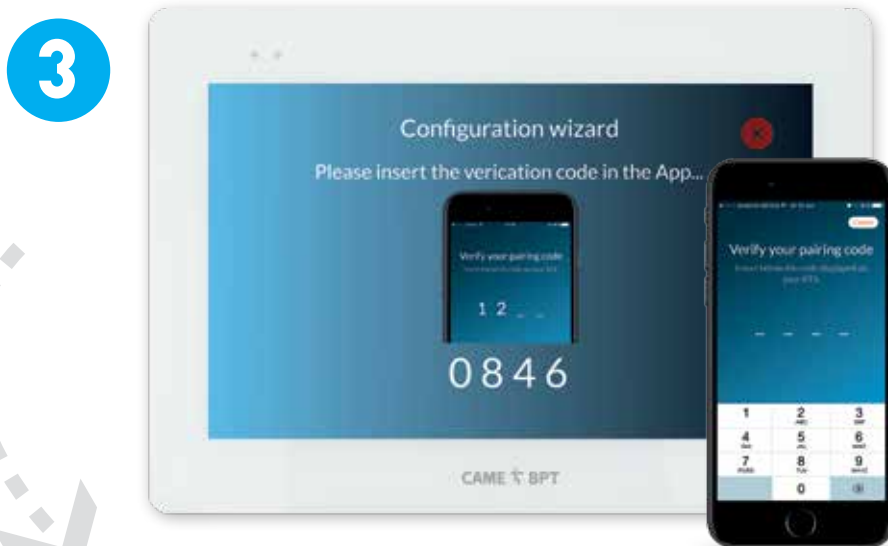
3

Configuration wizard

Please insert the verication code in the App...

Verify your pairing code

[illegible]

1 2 _ _

0846

CAME BPT

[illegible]

Verify your pairing code

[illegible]

_ _ _ _

1
2
ABC
3
DEF
4
GHI
5
JKL
6
MNO
7
PQRS
8
TUV
9
WXYZ
0